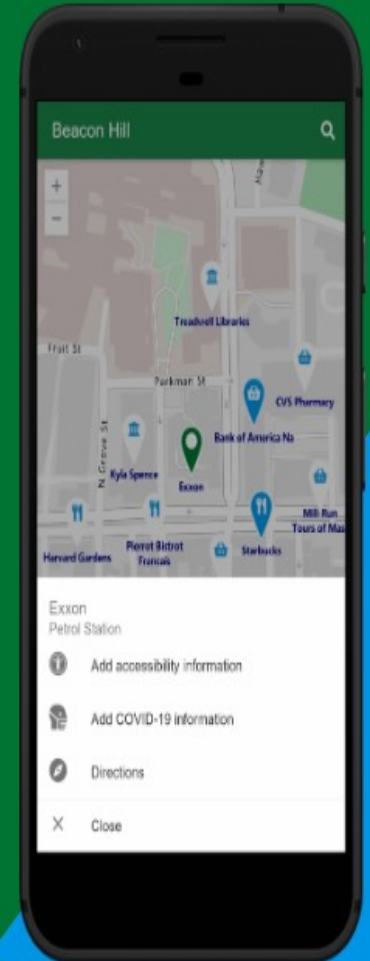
Beacon Hill

+
−

Treadwell Libraries
Fruit St
Parkman St
CVS Pharmacy
Bank of America Na
N Grove St
Kyle Spence
Exxon
Mill Run Tours of Mas
Harvard Gardens
Pierrot Bistrot Francais
Starbucks

Exxon
Petrol Station

Add accessibility information

Add COVID-19 information

Directions

Close